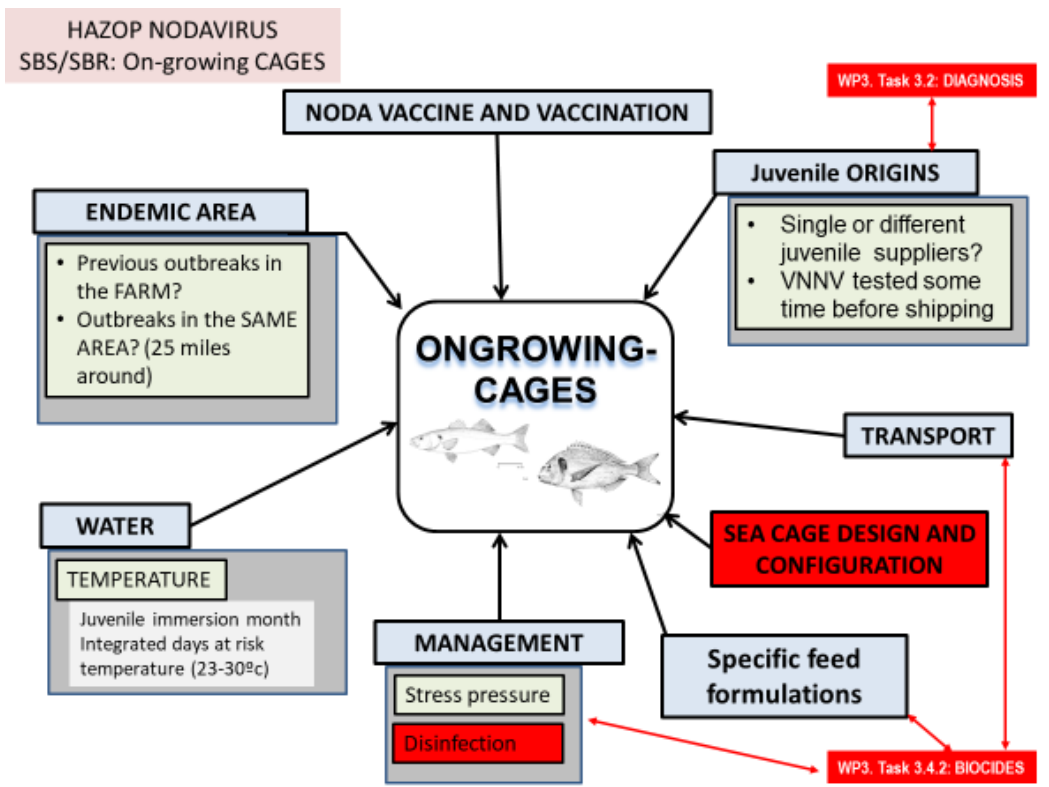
HAZOP NODAVIRUS
SBS/SBR: On-growing CAGES

WP3. Task 3.2: DIAGNOSIS

NODA VACCINE AND VACCINATION

Juvenile ORIGINS

- Single or different juvenile suppliers?
- VNNV tested some time before shipping

ENDEMIC AREA

- Previous outbreaks in the FARM?
- Outbreaks in the SAME AREA? (25 miles around)

ONGROWING-CAGES

TRANSPORT

WATER

TEMPERATURE

Juvenile immersion month
Integrated days at risk temperature (23-30ºc)

SEA CAGE DESIGN AND CONFIGURATION

MANAGEMENT

Stress pressure

Disinfection

Specific feed formulations

WP3. Task 3.4.2: BIOCIDES